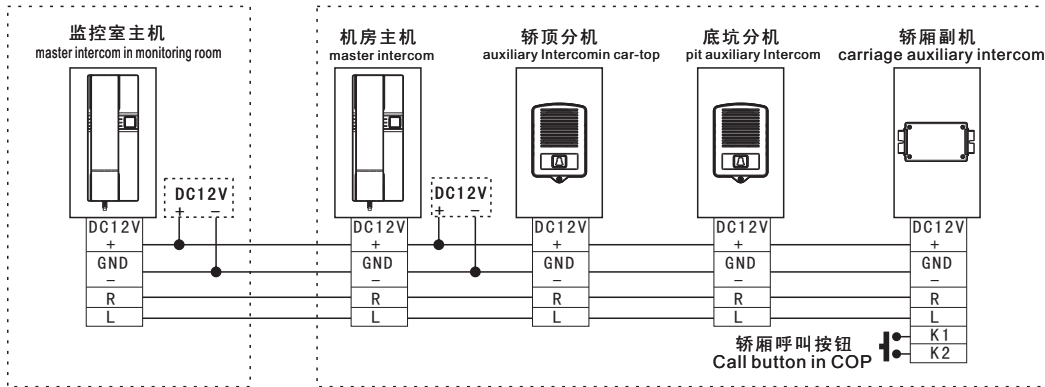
监控室主机
master intercom in monitoring room

机房主机
master intercom

轿顶分机
auxiliary Intercomin car-top

底坑分机
pit auxiliary Intercom

轿厢副机
carriage auxiliary intercom

DC12V
+ −

DC12V
+ −

| DC12V |
|---|
| + |
| GND |
| − |
| R |
| L |

| DC12V |
|---|
| + |
| GND |
| − |
| R |
| L |

| DC12V |
|---|
| + |
| GND |
| − |
| R |
| L |

| DC12V |
|---|
| + |
| GND |
| − |
| R |
| L |

| DC12V |
|---|
| + |
| GND |
| − |
| R |
| L |
| K1 |
| K2 |

轿厢呼叫按钮
Call button in COP